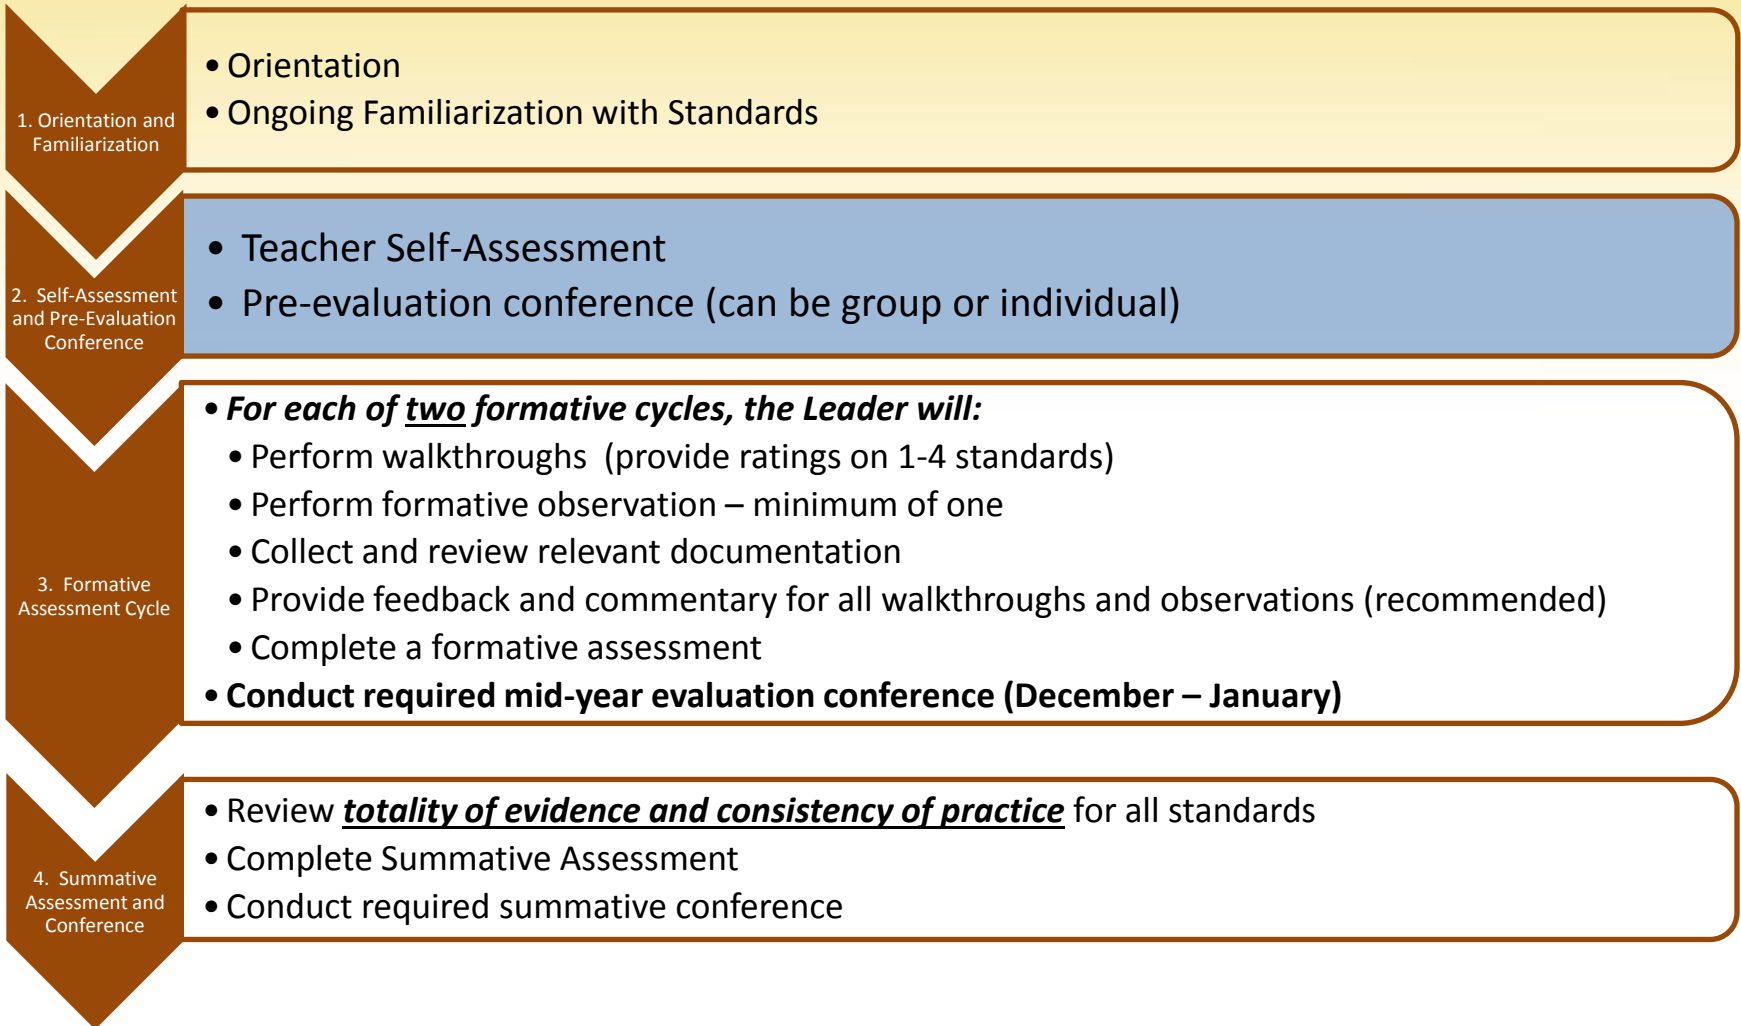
1. Orientation and Familiarization

• Orientation
• Ongoing Familiarization with Standards

2. Self-Assessment and Pre-Evaluation Conference

• Teacher Self-Assessment
• Pre-evaluation conference (can be group or individual)

3. Formative Assessment Cycle

• For each of two formative cycles, the Leader will:
• Perform walkthroughs (provide ratings on 1-4 standards)
• Perform formative observation – minimum of one
• Collect and review relevant documentation
• Provide feedback and commentary for all walkthroughs and observations (recommended)
• Complete a formative assessment
• Conduct required mid-year evaluation conference (December – January)

4. Summative Assessment and Conference

• Review totality of evidence and consistency of practice for all standards
• Complete Summative Assessment
• Conduct required summative conference